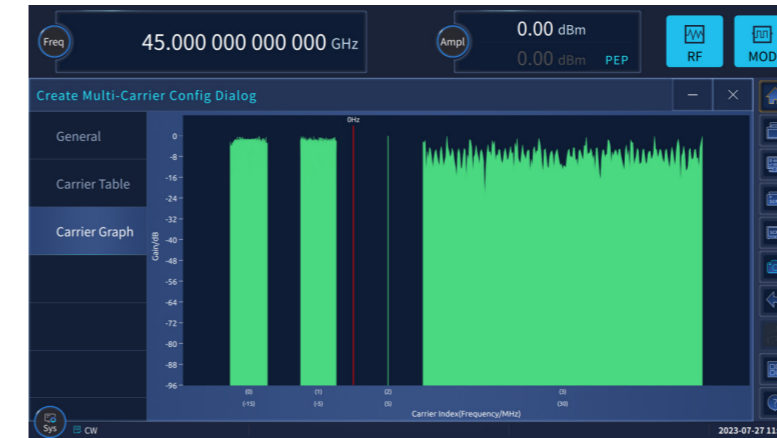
Freq

45.000 000 000 000 GHz

Ampl

0.00 dBm

0.00 dBm PEP

RF

MOD

Create Multi-Carrier Config Dialog

General

Carrier Table

Carrier Graph

0Hz

0
-8
-16
-24
-32
-40
-48
-56
-64
-72
-80
-88
-96

Gain/dB

(0)
(-15)

(1)
(-5)

(2)
(5)

(3)
(30)

Carrier Index(Frequency/MHz)

Sys

CW

2023-07-27 1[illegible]